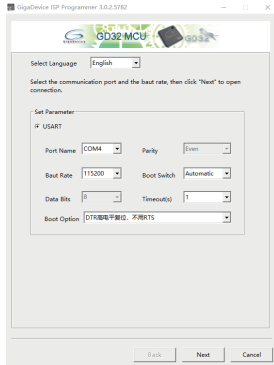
GigaDevice ISP Programmer 3.0.2.5782

GigaDevice GD32 MCU GD32

Select Language English

Select the communication port and the baut rate, then click "Next" to open connection.

Set Parameter

USART

Port Name COM4

Parity Even

Baut Rate 115200

Boot Switch Automatic

Data Bits 8

Timeout(s) 1

Boot Option DTR高电平复位，不用RTS

Back Next Cancel